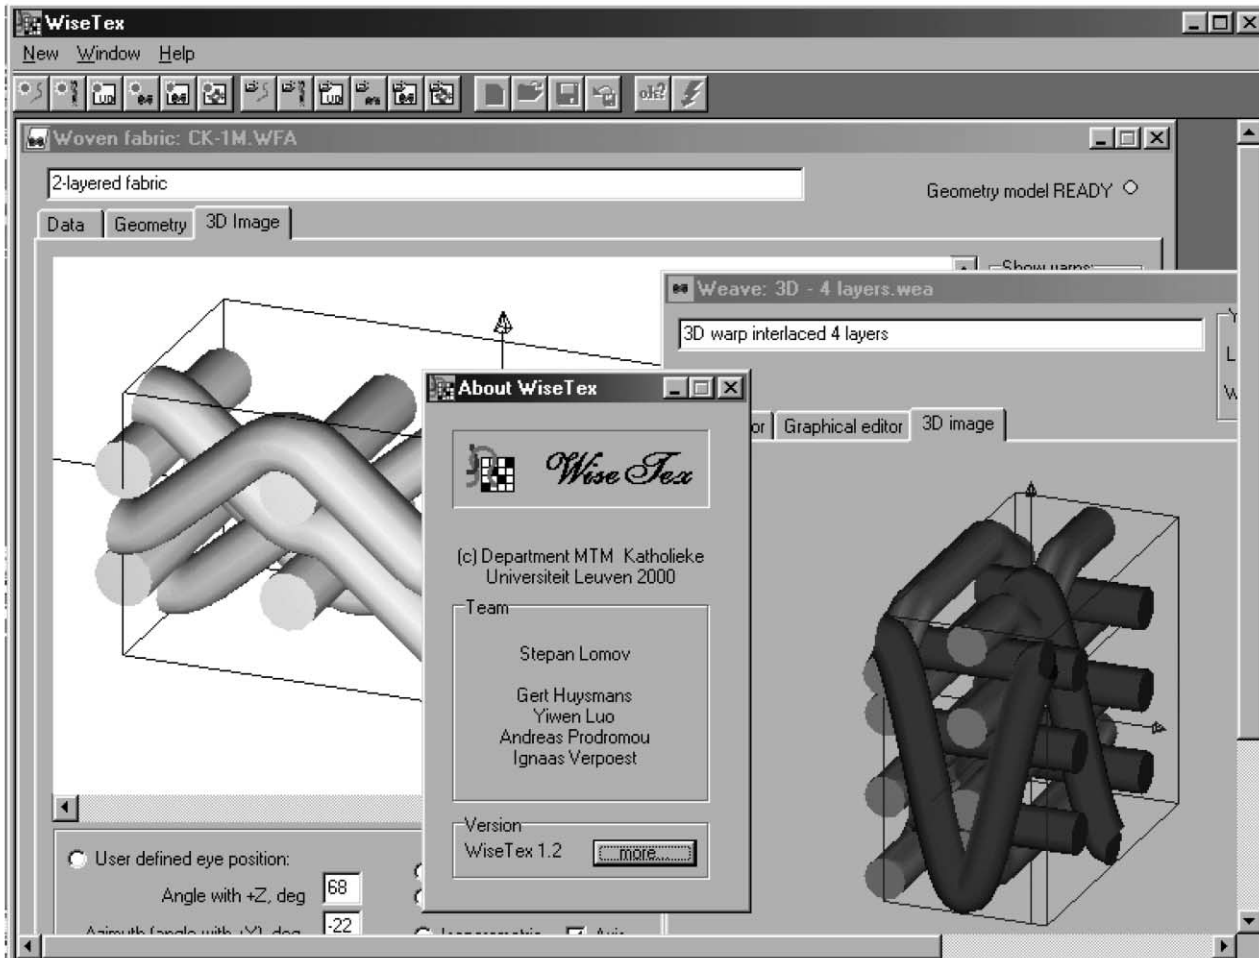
WiseTex

New Window Help

Woven fabric: CK-1M.WFA

2-layered fabric

Geometry model READY

Data Geometry 3D Image

Show yarns:

Weave: 3D - 4 layers.wea

3D warp interlaced 4 layers

Y
L
W

or Graphical editor 3D image

About WiseTex

WiseTex

(c) Department MTM Katholieke Universiteit Leuven 2000

Team

Stepan Lomov

Gert Huysmans
Yiwen Luo
Andreas Prodromou
Ignaas Verpoest

Version
WiseTex 1.2
more...

User defined eye position:
Angle with +Z, deg 68
Azimuth (angle with +Y), deg -22
Isometric Axis